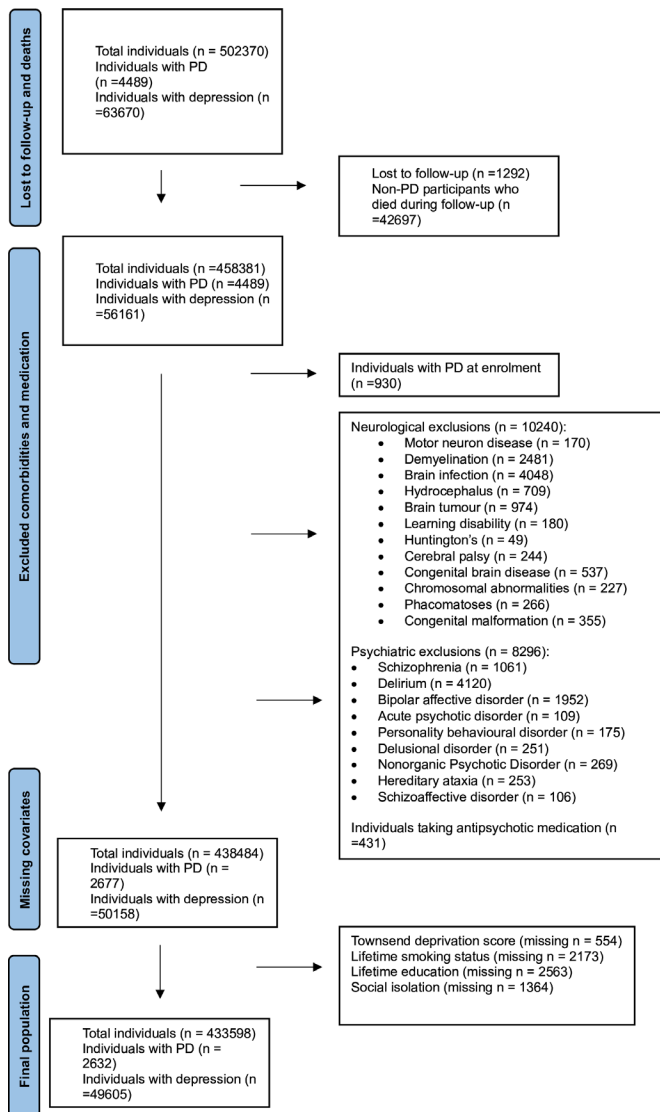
Lost to follow-up and deaths

Total individuals (n = 502370)
Individuals with PD (n =4489)
Individuals with depression (n =63670)

Lost to follow-up (n =1292)
Non-PD participants who died during follow-up (n =42697)

Excluded comorbidities and medication

Total individuals (n =458381)
Individuals with PD (n =4489)
Individuals with depression (n =56161)

Individuals with PD at enrolment (n =930)

Neurological exclusions (n = 10240):
- Motor neuron disease (n = 170)
- Demyelination (n = 2481)
- Brain infection (n = 4048)
- Hydrocephalus (n = 709)
- Brain tumour (n = 974)
- Learning disability (n = 180)
- Huntington's (n = 49)
- Cerebral palsy (n = 244)
- Congenital brain disease (n = 537)
- Chromosomal abnormalities (n = 227)
- Phacomatoses (n = 266)
- Congenital malformation (n = 355)

Psychiatric exclusions (n = 8296):
- Schizophrenia (n = 1061)
- Delirium (n = 4120)
- Bipolar affective disorder (n = 1952)
- Acute psychotic disorder (n = 109)
- Personality behavioural disorder (n = 175)
- Delusional disorder (n = 251)
- Nonorganic Psychotic Disorder (n = 269)
- Hereditary ataxia (n = 253)
- Schizoaffective disorder (n = 106)

Individuals taking antipsychotic medication (n =431)

Missing covariates

Total individuals (n = 438484)
Individuals with PD (n = 2677)
Individuals with depression (n =50158)

Townsend deprivation score (missing n = 554)
Lifetime smoking status (missing n = 2173)
Lifetime education (missing n = 2563)
Social isolation (missing n = 1364)

Final population

Total individuals (n = 433598)
Individuals with PD (n = 2632)
Individuals with depression (n =49605)